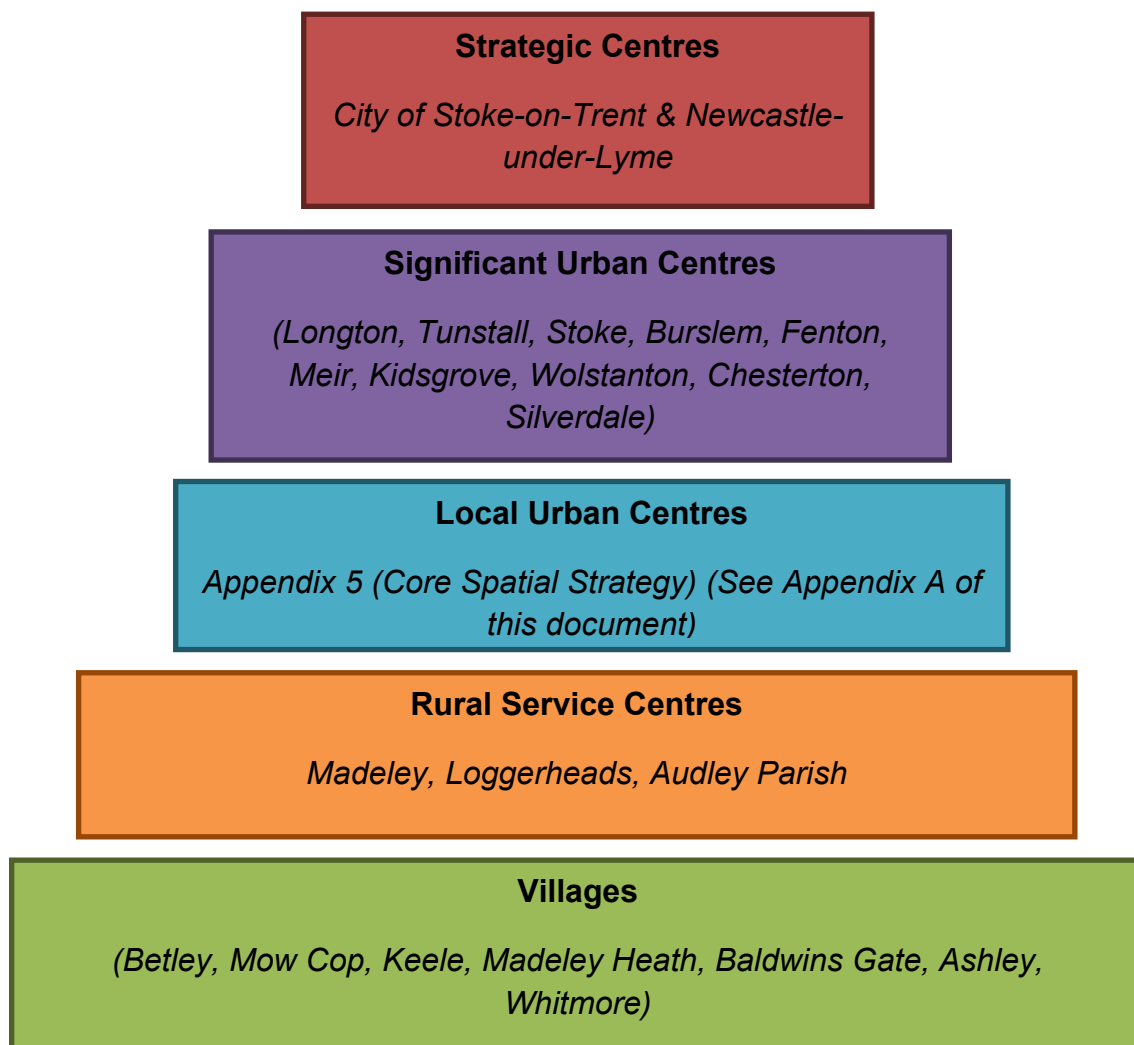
Strategic Centres

City of Stoke-on-Trent & Newcastle-under-Lyme

Significant Urban Centres

(Longton, Tunstall, Stoke, Burslem, Fenton, Meir, Kidsgrove, Wolstanton, Chesterton, Silverdale)

Local Urban Centres

Appendix 5 (Core Spatial Strategy) (See Appendix A of this document)

Rural Service Centres

Madeley, Loggerheads, Audley Parish

Villages

(Betley, Mow Cop, Keele, Madeley Heath, Baldwins Gate, Ashley, Whitmore)